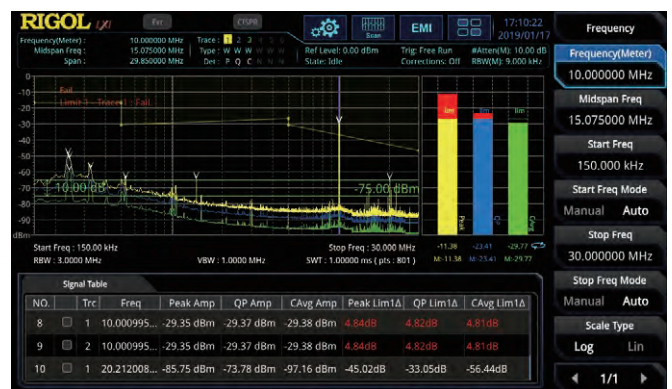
RIGOL

Frequency(Meter) : 10.000000 MHz
Midspan Freq : 15.075000 MHz
Span : 29.850000 MHz

Trace : 1 2 3 4 5 6
Type : W W W W W W
Det : P Q C N N N

Ref Level: 0.00 dBm
State: Idle

Trig: Free Run
Corrections: Off

#Atten(M): 10.00 dB
RBW(M): 9.000 kHz

Scan

EMI

17:10:22
2019/01/17

0
-10
-20
-30
-40
-50
-60
-70
-80
-90
-100
dBm

Fail
Limit 3 - Trace 1 : Fail

-10.00dB
-75.00dBm

Start Freq : 150.00 kHz
RBW : 3.0000 MHz
VBW : 1.0000 MHz
Stop Freq : 30.000 MHz
SWT : 1.00000 ms ( pts : 801 )

Lim
Lim
Lim
Peak
QP
CAvg

-11.38
-23.41
-29.77
M: 11.38
M: 23.41
M: 29.77

Signal Table

| NO. | | Trc | Freq | Peak Amp | QP Amp | CAvg Amp | Peak Lim1Δ | QP Lim1Δ | CAvg Lim1Δ |
|---|---|---|---|---|---|---|---|---|---|
| 8 | | 1 | 10.000995... | -29.35 dBm | -29.37 dBm | -29.38 dBm | 4.84dB | 4.82dB | 4.81dB |
| 9 | | 2 | 10.000995... | -29.35 dBm | -29.37 dBm | -29.38 dBm | 4.84dB | 4.82dB | 4.81dB |
| 10 | | 1 | 20.212008... | -85.75 dBm | -73.78 dBm | -97.16 dBm | -45.02dB | -33.05dB | -56.44dB |

Frequency
Frequency(Meter)
10.000000 MHz
Midspan Freq
15.075000 MHz
Start Freq
150.000 kHz
Start Freq Mode
Manual Auto
Stop Freq
30.000000 MHz
Stop Freq Mode
Manual Auto
Scale Type
Log Lin
1/1